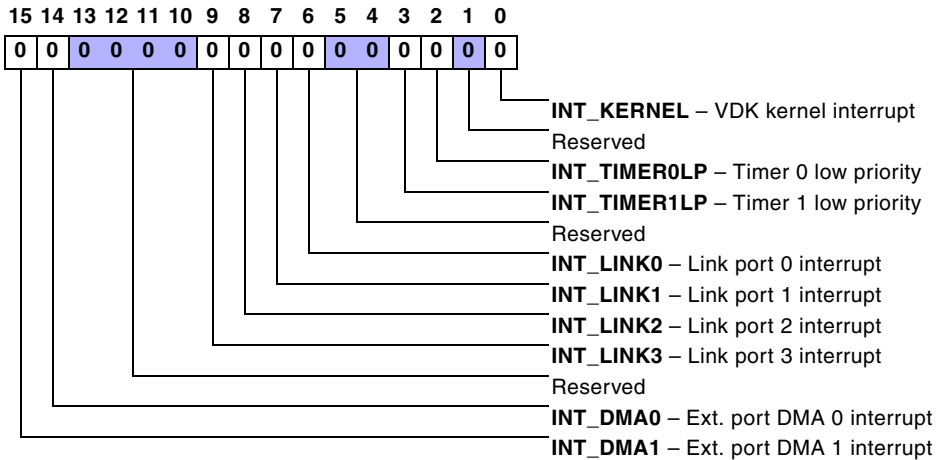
15 14 13 12 11 10 9 8 7 6 5 4 3 2 1 0

0 0 0 0 0 0 0 0 0 0 0 0 0 0 0 0

INT_KERNEL – VDK kernel interrupt
Reserved
INT_TIMER0LP – Timer 0 low priority
INT_TIMER1LP – Timer 1 low priority
Reserved
INT_LINK0 – Link port 0 interrupt
INT_LINK1 – Link port 1 interrupt
INT_LINK2 – Link port 2 interrupt
INT_LINK3 – Link port 3 interrupt
Reserved
INT_DMA0 – Ext. port DMA 0 interrupt
INT_DMA1 – Ext. port DMA 1 interrupt